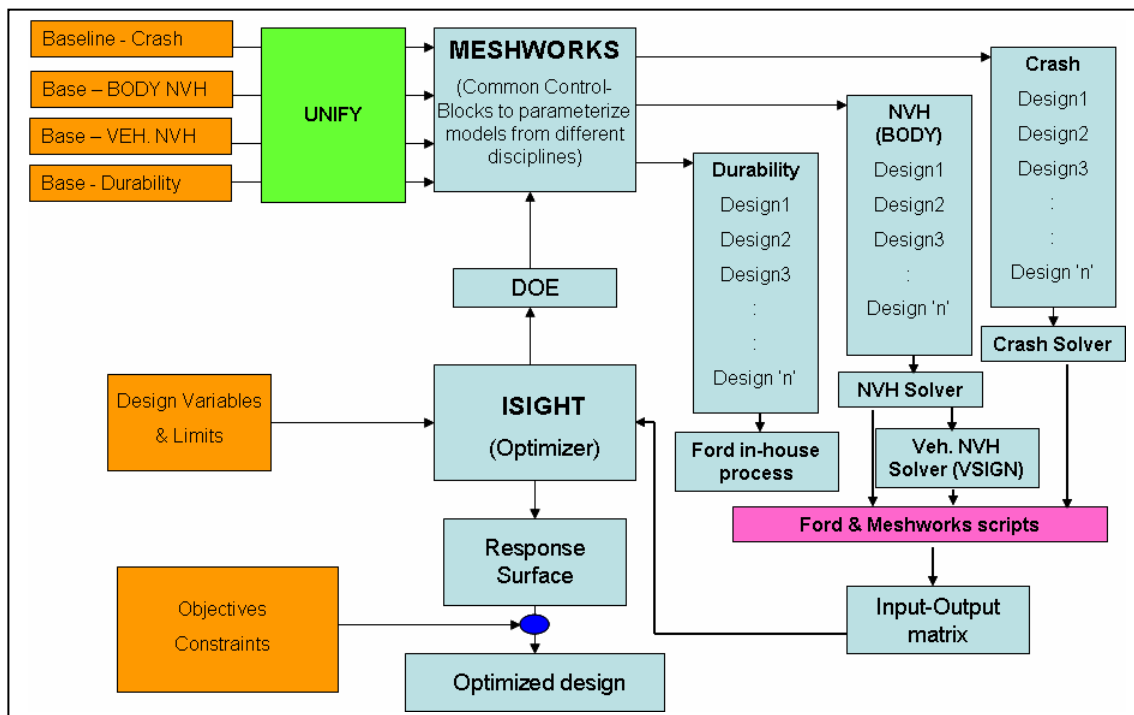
Baseline - Crash

Base – BODY NVH

Base – VEH. NVH

Base - Durability

UNIFY

MESHWORKS

(Common Control-Blocks to parameterize models from different disciplines)

Crash

Design1

Design2

Design3

:

:

Design 'n'

NVH (BODY)

Design1

Design2

Design3

:

Design 'n'

Durability

Design1

Design2

Design3

:

:

Design 'n'

DOE

Crash Solver

NVH Solver

Design Variables & Limits

ISIGHT

(Optimizer)

Ford in-house process

Veh. NVH Solver (VSIGN)

Ford & Meshworks scripts

Response Surface

Objectives

Constraints

Input-Output matrix

Optimized design